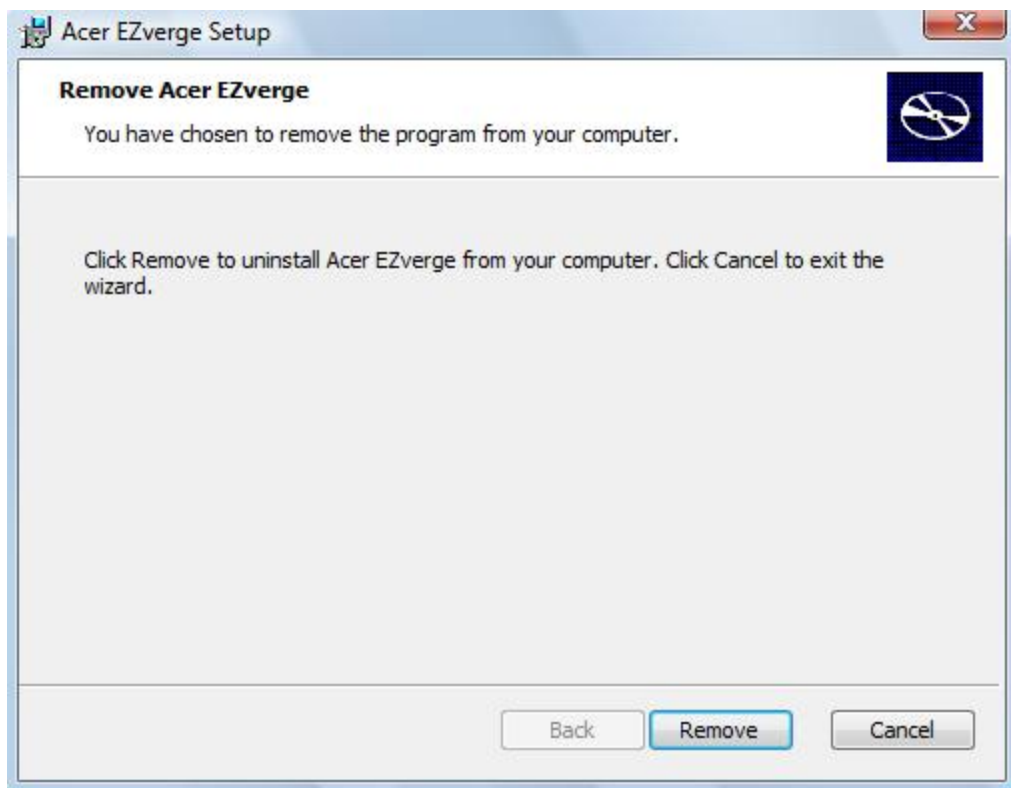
Acer EZverge Setup

**Remove Acer EZverge**

You have chosen to remove the program from your computer.

Click Remove to uninstall Acer EZverge from your computer. Click Cancel to exit the wizard.

Back Remove Cancel